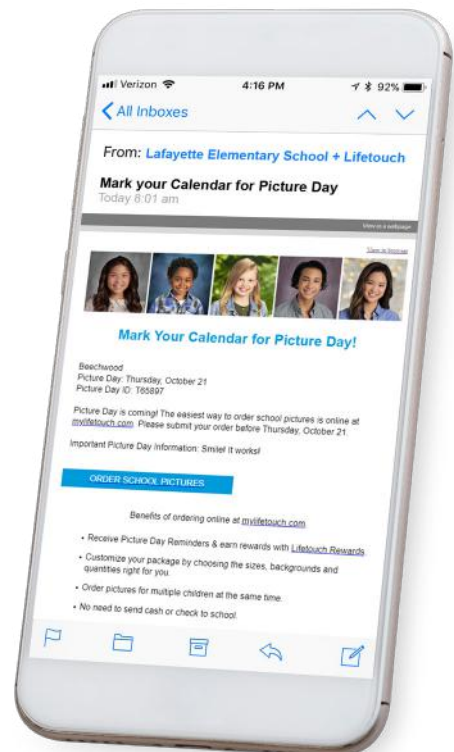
Verizon 4:16 PM 92%

All Inboxes

From: Lafayette Elementary School + Lifetouch

Mark your Calendar for Picture Day

Today 8:01 am

View in a webpage

Mark Your Calendar for Picture Day!

Beechwood
Picture Day: Thursday, October 21
Picture Day ID: T65897

Picture Day is coming! The easiest way to order school pictures is online at mylifetouch.com. Please submit your order before Thursday, October 21.

Important Picture Day Information: Smile! It works!

ORDER SCHOOL PICTURES

Benefits of ordering online at mylifetouch.com

• Receive Picture Day Reminders & earn rewards with Lifetouch Rewards.

• Customize your package by choosing the sizes, backgrounds and quantities right for you.

• Order pictures for multiple children at the same time.

• No need to send cash or check to school.